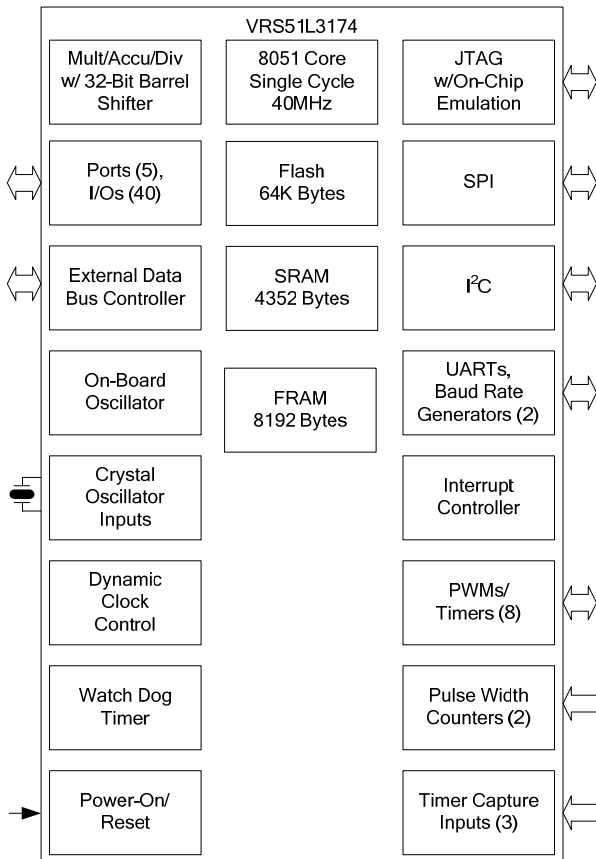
VRS51L3174

Mult/Accu/Div w/ 32-Bit Barrel Shifter

8051 Core Single Cycle 40MHz

JTAG w/On-Chip Emulation

Ports (5), I/Os (40)

Flash 64K Bytes

SPI

External Data Bus Controller

SRAM 4352 Bytes

I$^2$C

On-Board Oscillator

FRAM 8192 Bytes

UARTs, Baud Rate Generators (2)

Crystal Oscillator Inputs

Interrupt Controller

Dynamic Clock Control

PWMs/ Timers (8)

Watch Dog Timer

Pulse Width Counters (2)

Power-On/ Reset

Timer Capture Inputs (3)